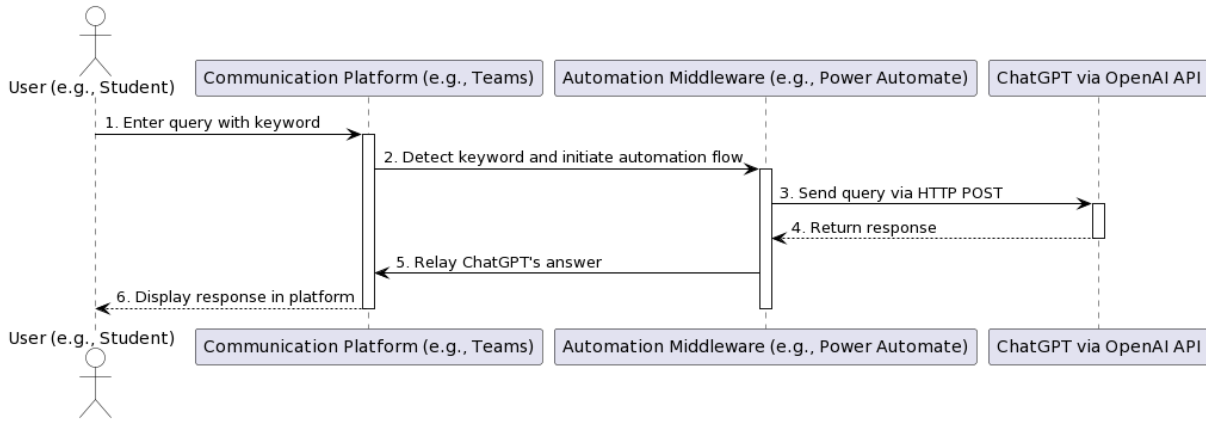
User (e.g., Student)

Communication Platform (e.g., Teams)

Automation Middleware (e.g., Power Automate)

ChatGPT via OpenAI API

1. Enter query with keyword

2. Detect keyword and initiate automation flow

3. Send query via HTTP POST

4. Return response

5. Relay ChatGPT's answer

6. Display response in platform

User (e.g., Student)

Communication Platform (e.g., Teams)

Automation Middleware (e.g., Power Automate)

ChatGPT via OpenAI API